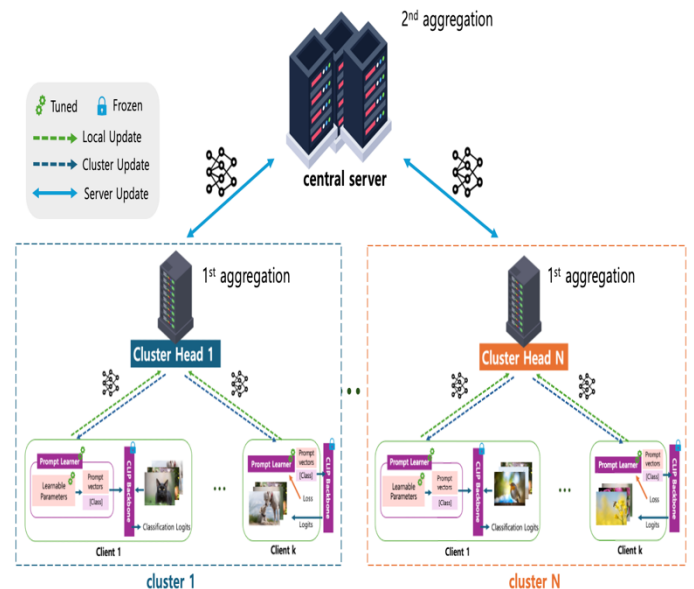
$2^{nd}$ aggregation

Tuned Frozen
Local Update
Cluster Update
Server Update

central server

$1^{st}$ aggregation

Cluster Head 1

$1^{st}$ aggregation

Cluster Head N

Prompt Learner
Learnable Parameters
Prompt vectors
[Class]
CLIP Backbone
Classification Logits
Client 1

Prompt Learner
Prompt vectors
[Class]
Loss
Logits
CLIP Backbone
Client k

cluster 1

Prompt Learner
Learnable Parameters
Prompt vectors
[Class]
CLIP Backbone
Classification Logits
Client 1

Prompt Learner
Prompt vectors
[Class]
Loss
Logits
CLIP Backbone
Client k

cluster N